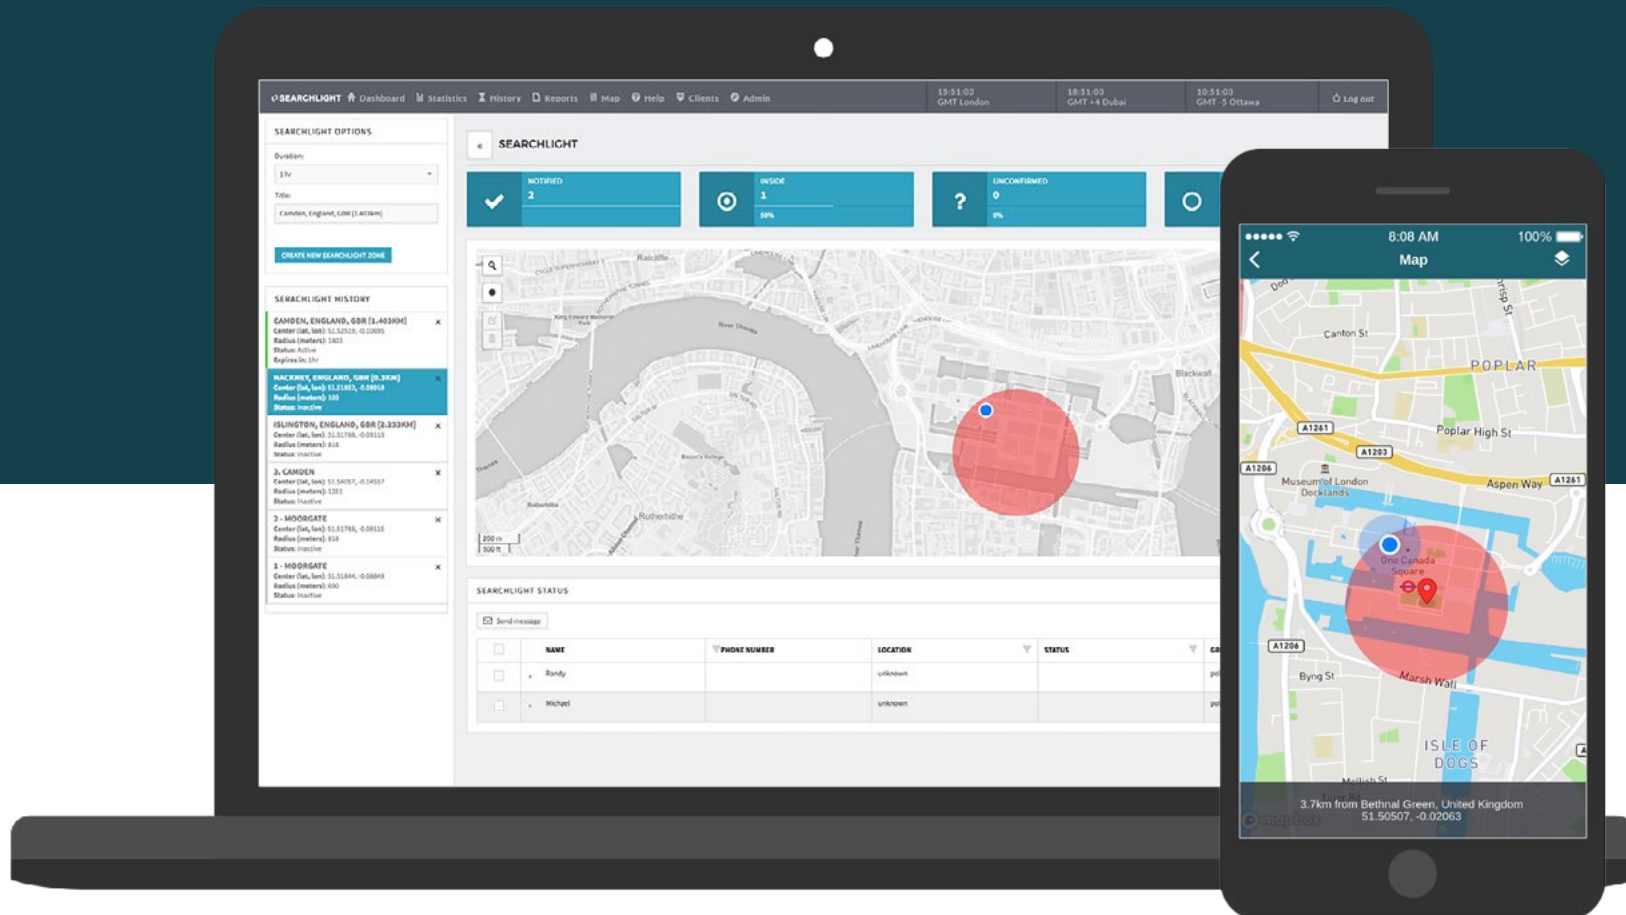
SEARCHLIGHT Dashboard Statistics History Reports Map Help Clients Admin

15:51:03 GMT London
18:51:03 GMT +4 Dubai
10:51:03 GMT -5 Ottawa
Log out

SEARCHLIGHT OPTIONS
Duration:
1 hr
Title:
Camden, England, GBR [1.403KM]
CREATE NEW SEARCHLIGHT ZONE

SERACHLIGHT HISTORY

CAMDEN, ENGLAND, GBR [1.403KM]
Center (lat, lon): 51.52519, -0.10695
Radius (meters): 1403
Status: Active
Expires in: 1hr

HACKNEY, ENGLAND, GBR [0.1KM]
Center (lat, lon): 51.51883, -0.08018
Radius (meters): 100
Status: Inactive

ISLINGTON, ENGLAND, GBR [2.333KM]
Center (lat, lon): 51.51786, -0.09115
Radius (meters): 818
Status: Inactive

3. CAMDEN
Center (lat, lon): 51.54057, -0.14557
Radius (meters): 1351
Status: Inactive

2 - MOORGATE
Center (lat, lon): 51.51788, -0.09115
Radius (meters): 818
Status: Inactive

1 - MOORGATE
Center (lat, lon): 51.51844, -0.08849
Radius (meters): 690
Status: Inactive

SEARCHLIGHT

NOTIFIED
2

INSIDE
1
50%

UNCONFIRMED
0
0%

Ratcliffe
River Thames
Blackwall
Rotherhithe
200 m
500 ft

SEARCHLIGHT STATUS
Send message

| | NAME | PHONE NUMBER | LOCATION | STATUS | GR |
|---|---|---|---|---|---|
| | Randy | | unknown | | po |
| | Michael | | unknown | | po |

8:08 AM
100%
Map
Canton St
POPLAR
A1261
A1203
Poplar High St
A1206
Museum of London Docklands
Aspen Way
A1261
One Canada Square
A1206
Byng St
Marsh Wall
ISLE OF DOGS
Mellish St
3.7km from Bethnal Green, United Kingdom
51.50507, -0.02063
mapbox